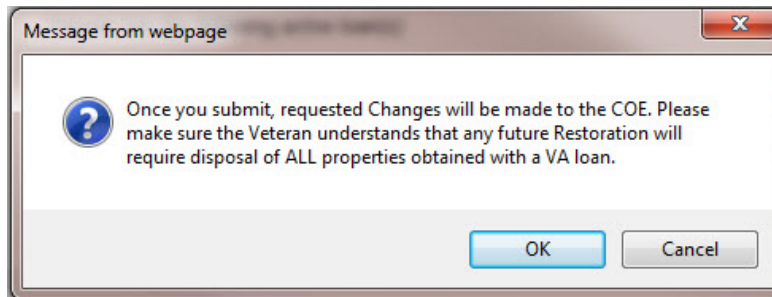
Message from webpage

Once you submit, requested Changes will be made to the COE. Please make sure the Veteran understands that any future Restoration will require disposal of ALL properties obtained with a VA loan.

OK

Cancel